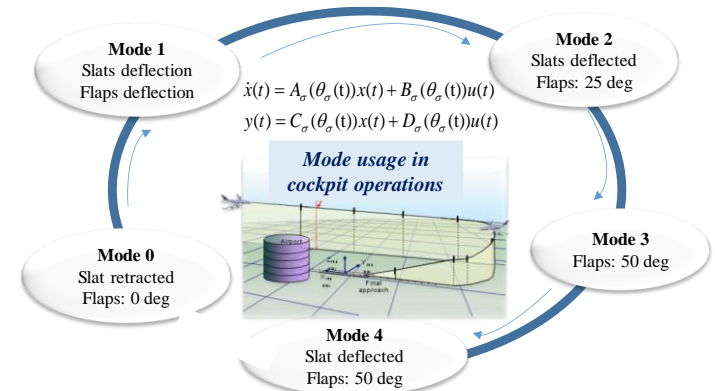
Mode 1
Slats deflection
Flaps deflection

Mode 2
Slats deflected
Flaps: 25 deg

$\dot{x}(t) = A_{\sigma}(\theta_{\sigma}(t))x(t) + B_{\sigma}(\theta_{\sigma}(t))u(t)$
$y(t) = C_{\sigma}(\theta_{\sigma}(t))x(t) + D_{\sigma}(\theta_{\sigma}(t))u(t)$

Mode usage in cockpit operations

Airport

Final approach

Mode 0
Slat retracted
Flaps: 0 deg

Mode 3
Flaps: 50 deg

Mode 4
Slat deflected
Flaps: 50 deg